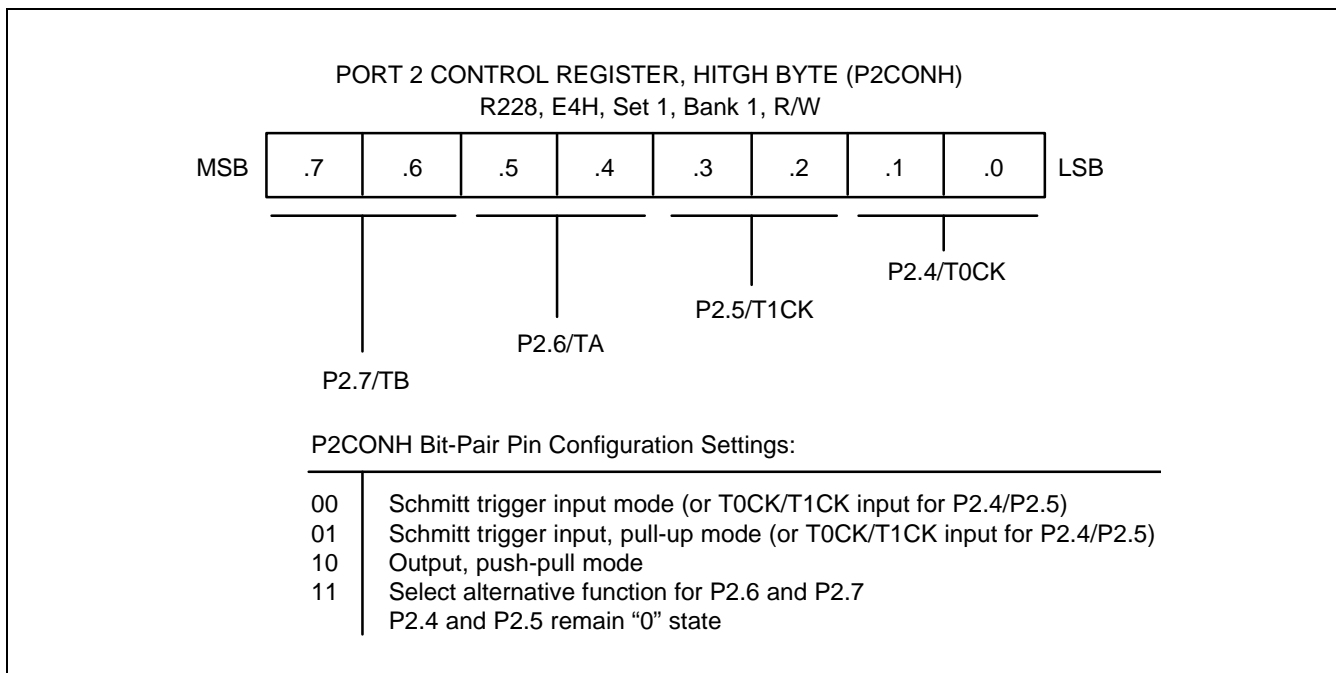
PORT 2 CONTROL REGISTER, HITGH BYTE (P2CONH)
R228, E4H, Set 1, Bank 1, R/W

| MSB | .7 | .6 | .5 | .4 | .3 | .2 | .1 | .0 | LSB |
|---|---|---|---|---|---|---|---|---|---|

P2.4/T0CK

P2.5/T1CK

P2.6/TA

P2.7/TB

P2CONH Bit-Pair Pin Configuration Settings:

| | |
|---|---|
| 00 | Schmitt trigger input mode (or T0CK/T1CK input for P2.4/P2.5) |
| 01 | Schmitt trigger input, pull-up mode (or T0CK/T1CK input for P2.4/P2.5) |
| 10 | Output, push-pull mode |
| 11 | Select alternative function for P2.6 and P2.7 P2.4 and P2.5 remain “0” state |